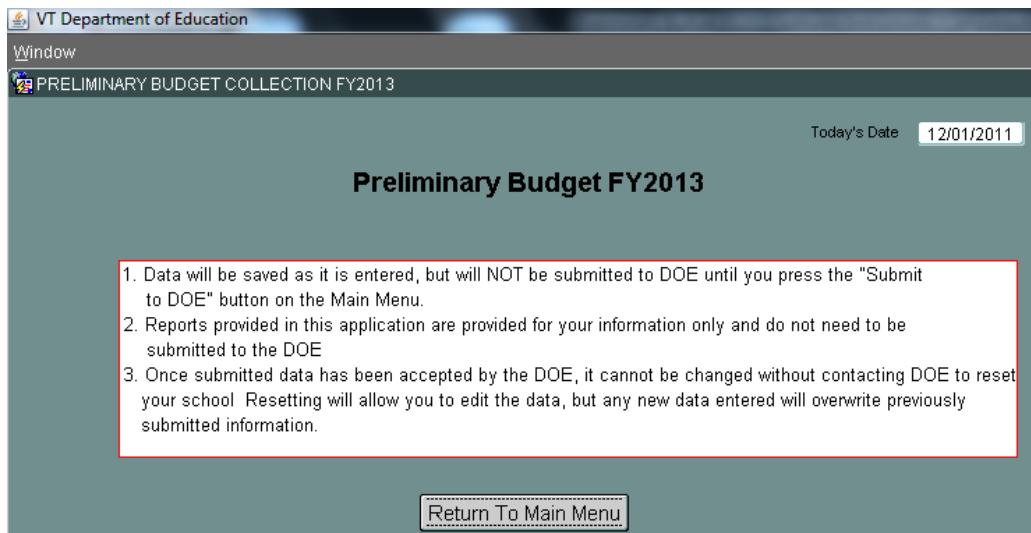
VT Department of Education

Window

PRELIMINARY BUDGET COLLECTION FY2013

Today's Date 12/01/2011

Preliminary Budget FY2013

1. Data will be saved as it is entered, but will NOT be submitted to DOE until you press the "Submit to DOE" button on the Main Menu.
2. Reports provided in this application are provided for your information only and do not need to be submitted to the DOE
3. Once submitted data has been accepted by the DOE, it cannot be changed without contacting DOE to reset your school Resetting will allow you to edit the data, but any new data entered will overwrite previously submitted information.

Return To Main Menu